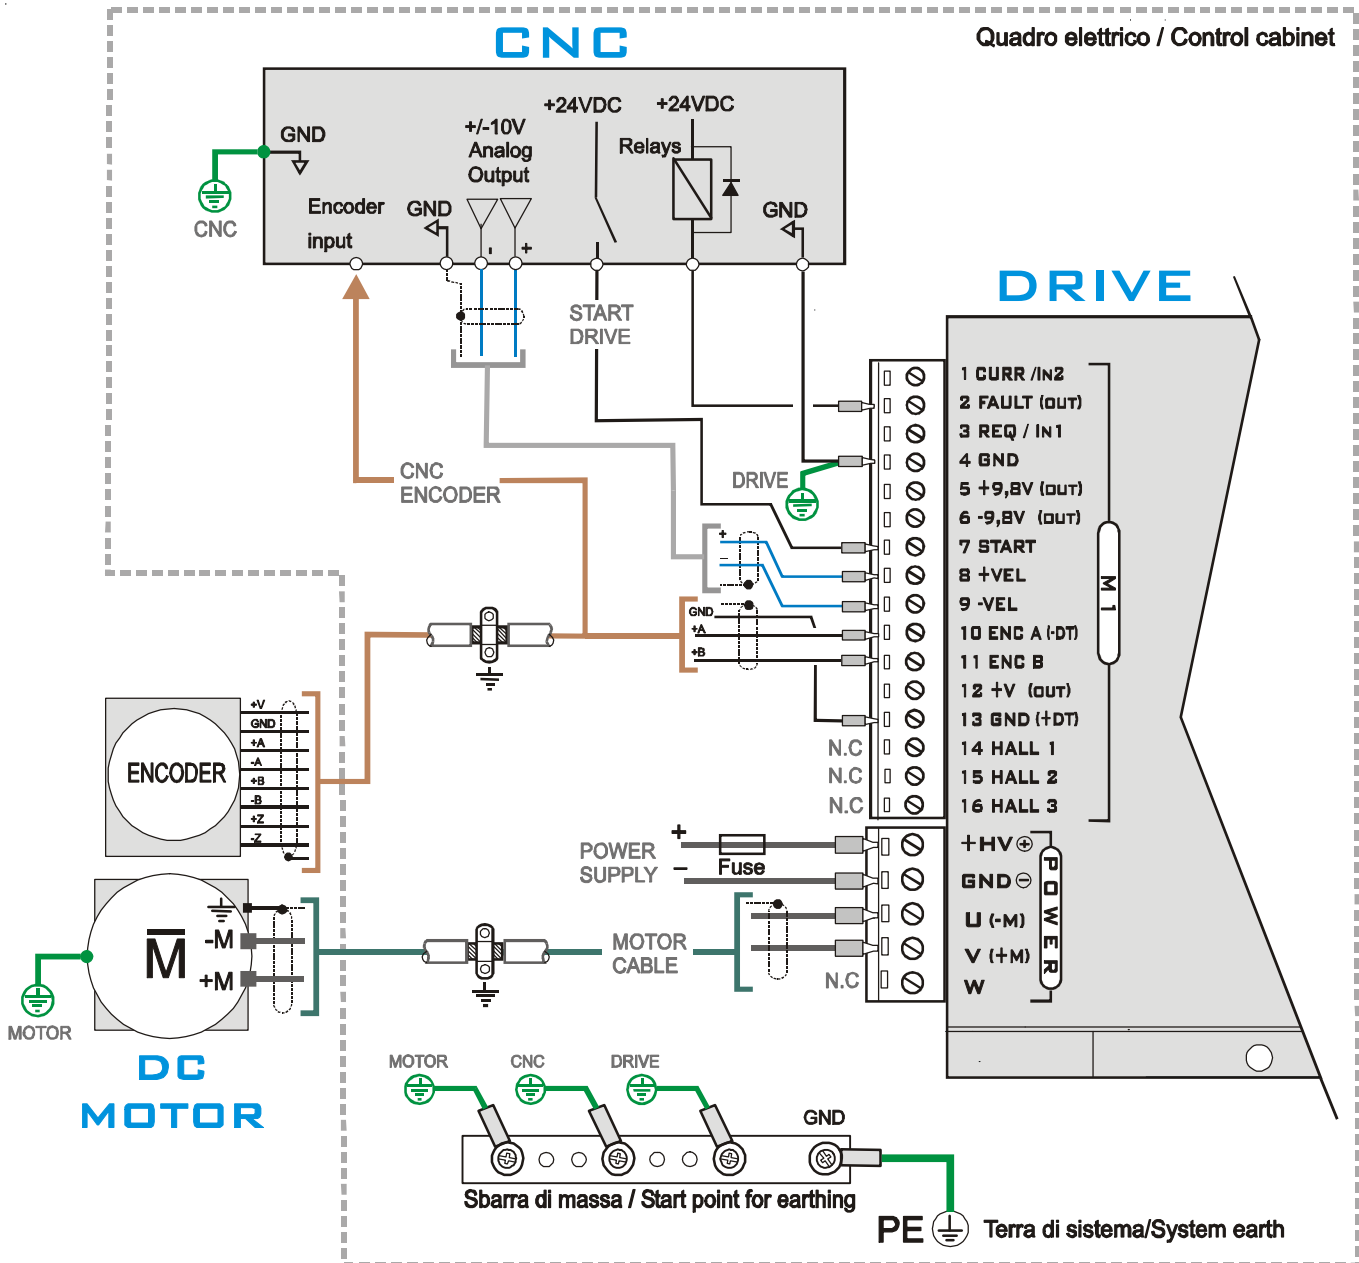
CNC

Quadro elettrico / Control cabinet

GND

CNC

Encoder input

GND

+/-10V Analog Output

+24VDC

+24VDC

Relays

GND

START DRIVE

DRIVE

CNC ENCODER

DRIVE

1 CURR /IN2
2 FAULT (OUT)
3 REQ / IN1
4 GND
5 +9,8V (OUT)
6 -9,8V (OUT)
7 START
8 +VEL
9 -VEL
10 ENC A (-DT)
11 ENC B
12 +V (OUT)
13 GND (+DT)
14 HALL 1
15 HALL 2
16 HALL 3

M1

N.C
N.C
N.C

GND
+A
+B

ENCODER

+V
GND
+A
-A
+B
-B
+Z
-Z

POWER SUPPLY

Fuse

+HV
GND
U (-M)
V (+M)
W

POWER

M
-M
+M

MOTOR

MOTOR CABLE

N.C

DC MOTOR

MOTOR
CNC
DRIVE

GND

Sbarra di massa / Start point for earthing

PE

Terra di sistema/System earth